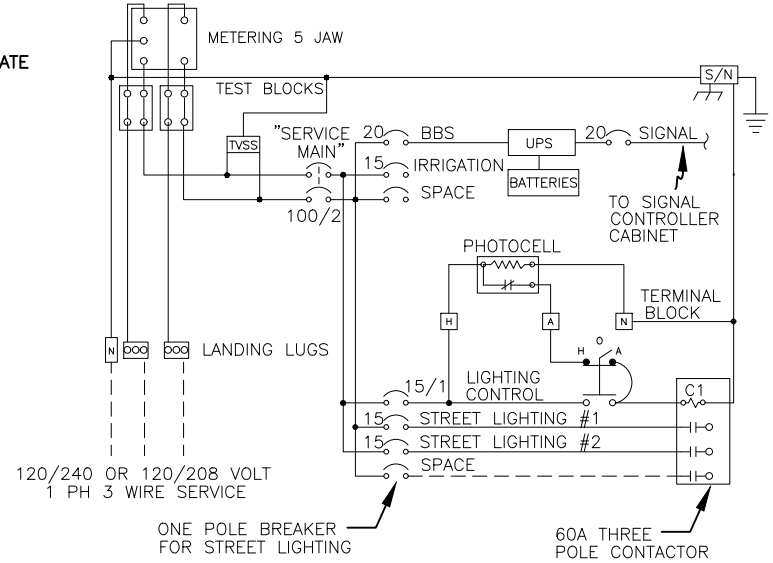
ATE

METERING 5 JAW

TEST BLOCKS

S/N

TVSS

"SERVICE MAIN"

20 BBS

UPS

20 SIGNAL

15 IRRIGATION

BATTERIES

SPACE

100/2

TO SIGNAL CONTROLLER CABINET

PHOTOCELL

H

A

N

TERMINAL BLOCK

N

LANDING LUGS

H O A

15/1

LIGHTING CONTROL

C1

15 STREET LIGHTING #1

15 STREET LIGHTING #2

SPACE

120/240 OR 120/208 VOLT 1 PH 3 WIRE SERVICE

ONE POLE BREAKER FOR STREET LIGHTING

60A THREE POLE CONTACTOR